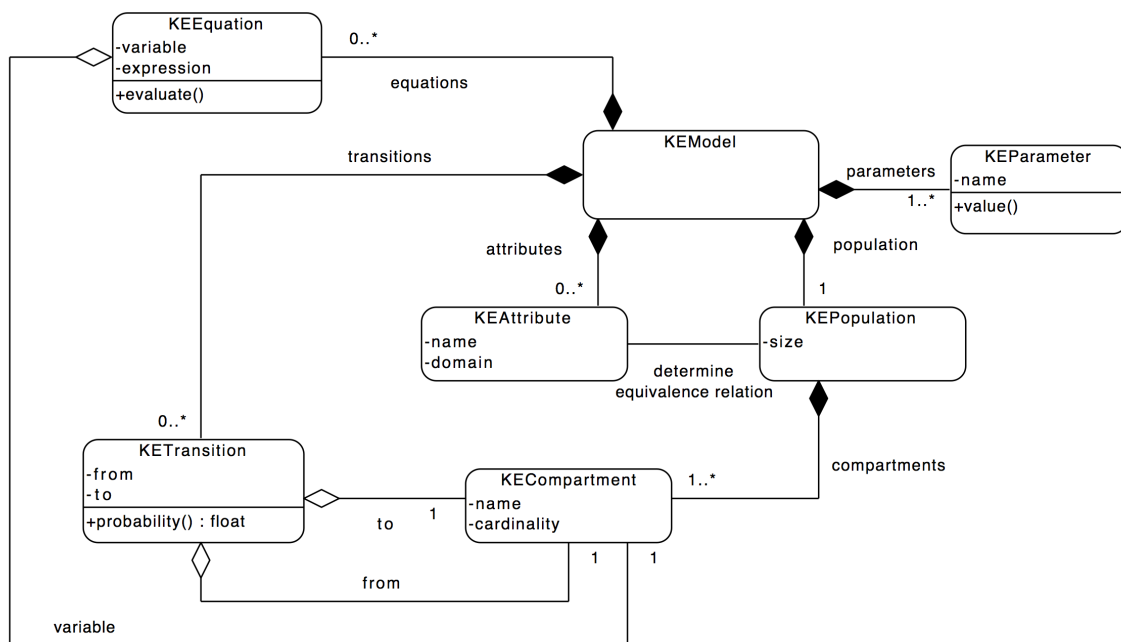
KEEquation
-variable
-expression
+evaluate()

0..*

equations

KEModel

transitions

parameters

KEParameter
-name
+value()

1..*

attributes

population

0..*

1

KEAttribute
-name
-domain

KEPopulation
-size

determine
equivalence relation

0..*

KETransition
-from
-to
+probability() : float

compartments

KECompartment
-name
-cardinality

1..*

to

1

1

1

from

variable